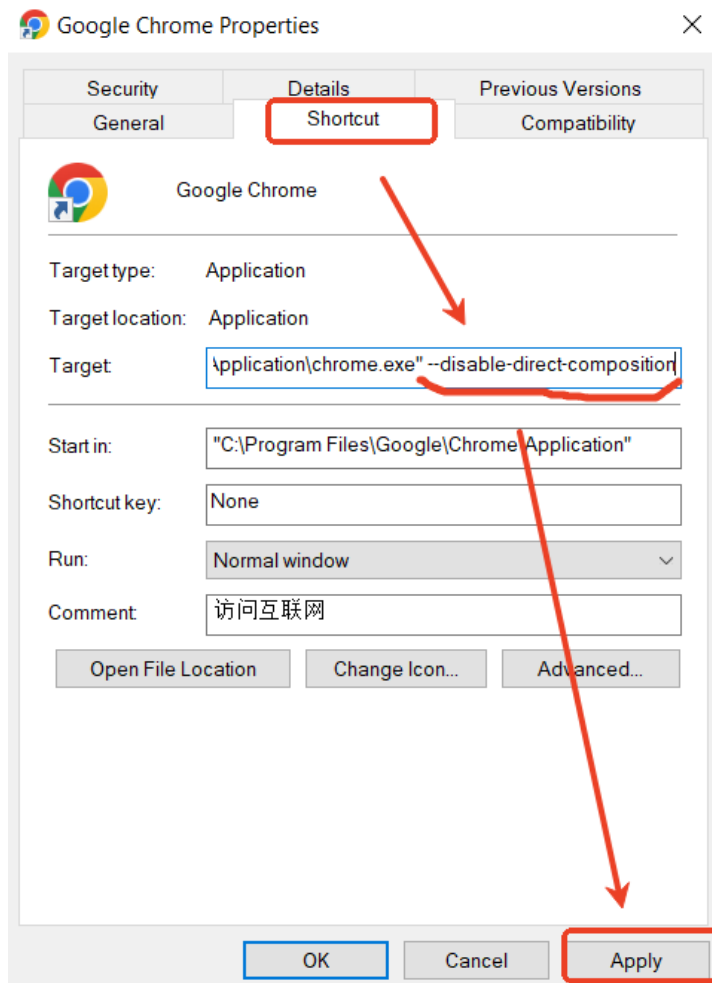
Google Chrome Properties

Security
Details
Previous Versions
General
Shortcut
Compatibility

Google Chrome

Target type: Application

Target location: Application

Target: \pplication\chrome.exe" --disable-direct-composition

Start in: "C:\Program Files\Google\Chrome\Application"

Shortcut key: None

Run: Normal window

Comment: 访问互联网

Open File Location
Change Icon...
Advanced...

OK
Cancel
Apply